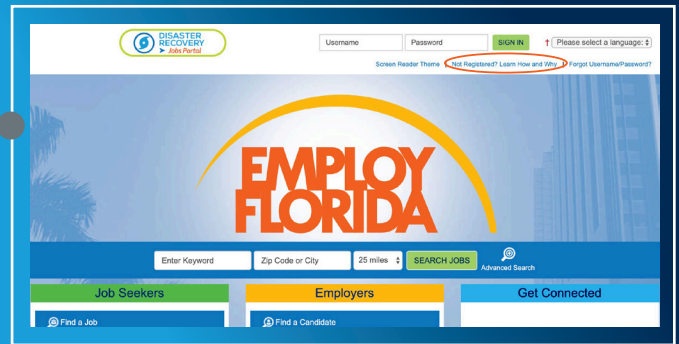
DISASTER RECOVERY
Jobs Portal

Username Password SIGN IN Please select a language:

Screen Reader Theme Not Registered? Learn How and Why Forgot Username/Password?

EMPLOY FLORIDA

Enter Keyword Zip Code or City 25 miles SEARCH JOBS Advanced Search

Job Seekers
Find a Job

Employers
Find a Candidate

Get Connected